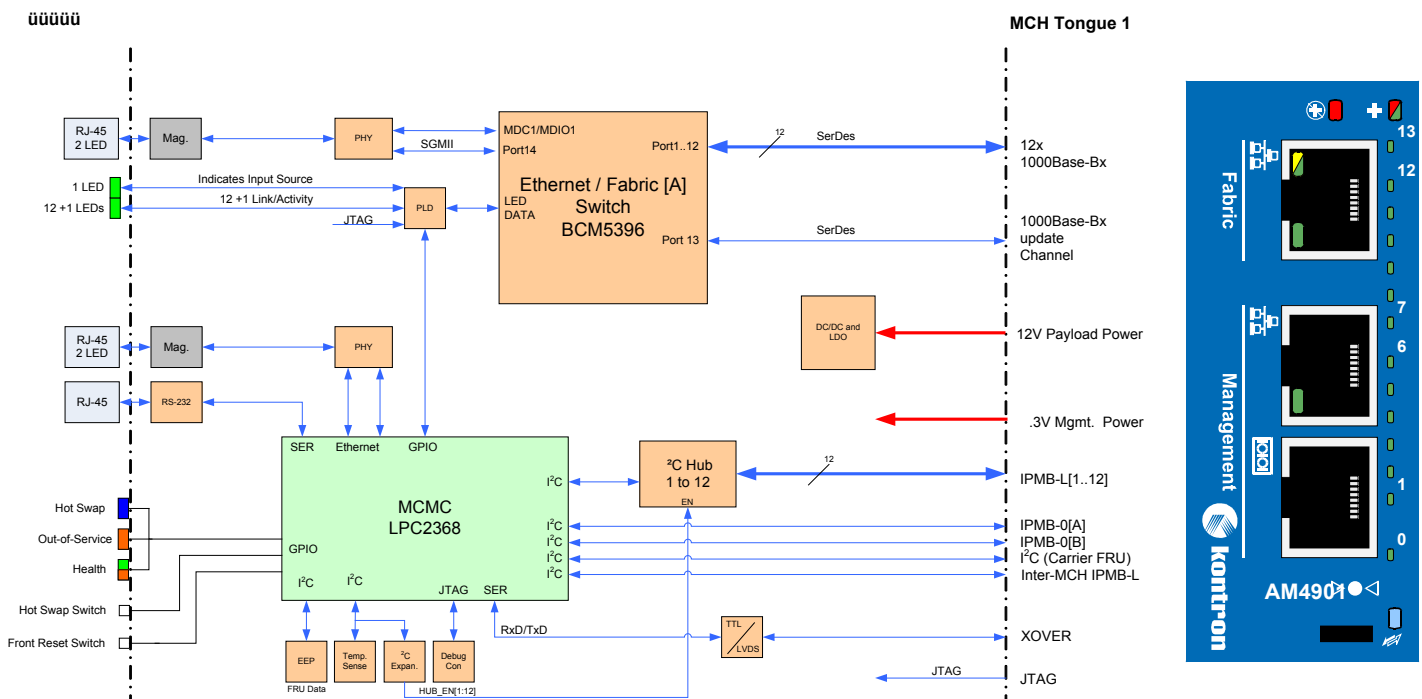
üüüüü

MCH Tongue 1

RJ-45
2 LED

Mag.

PHY

MDC1/MDIO1

SGMII

Port14

Port1..12

12

SerDes

12x
1000Base-Bx

1 LED

Indicates Input Source

12 +1 LEDs

12 +1 Link/Activity

PLD

LED
DATA

Ethernet / Fabric [A]
Switch
BCM5396

JTAG

Port 13

SerDes

1000Base-Bx
update
Channel

DC/DC and
LDO

12V Payload Power

RJ-45
2 LED

Mag.

PHY

RJ-45

RS-232

.3V Mgmt. Power

SER

Ethernet

GPIO

MCMC
LPC2368

$I^2C$

²C Hub
1 to 12

EN

12

IPMB-L[1..12]

Hot Swap

Out-of-Service

GPIO

$I^2C$

$I^2C$

$I^2C$

$I^2C$

IPMB-0[A]

IPMB-0[B]

$I^2C$ (Carrier FRU)

Inter-MCH IPMB-L

Health

$I^2C$

$I^2C$

JTAG

SER

Hot Swap Switch

RxD/TxD

TTL

LVDS

XOVER

Front Reset Switch

EEP

FRU Data

Temp.
Sense

²C
Expan.

Debug
Con

HUB_EN[1:12]

JTAG

JTAG

13

12

Fabric

7

6

Management

1

0

kontron

AM4901